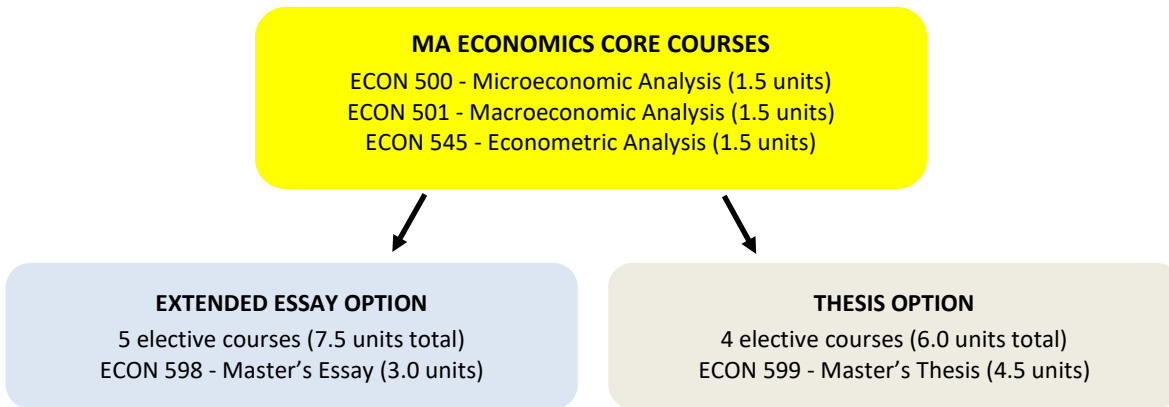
MA ECONOMICS CORE COURSES
ECON 500 - Microeconomic Analysis (1.5 units)
ECON 501 - Macroeconomic Analysis (1.5 units)
ECON 545 - Econometric Analysis (1.5 units)

EXTENDED ESSAY OPTION
5 elective courses (7.5 units total)
ECON 598 - Master's Essay (3.0 units)

THESIS OPTION
4 elective courses (6.0 units total)
ECON 599 - Master's Thesis (4.5 units)